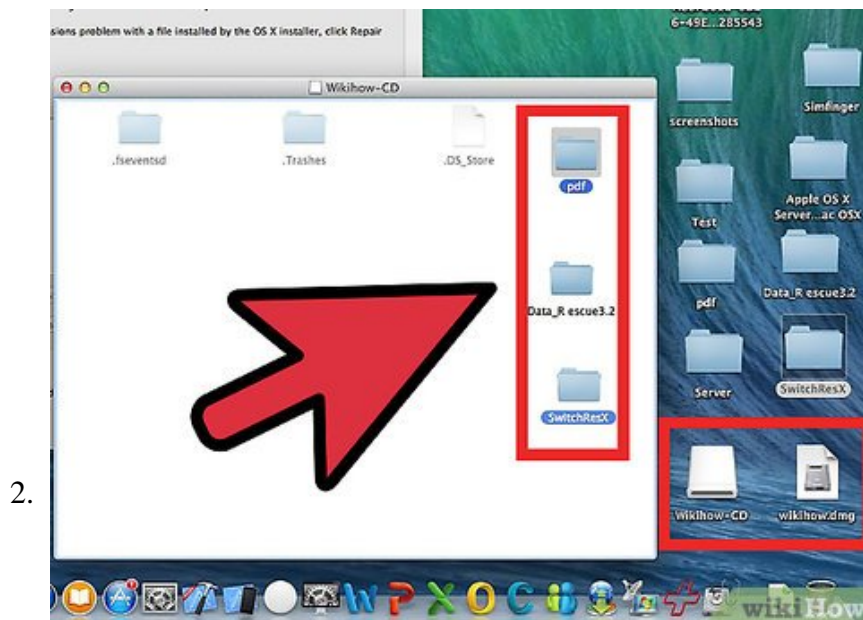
sions problem with a file installed by the OS X installer, click Repair

6-49E...285543

Wikihow-CD

.fseventsd

.Trashes

.DS_Store

pdf

Data_R escue3.2

SwitchResX

screenshots

Simfinger

Apple OS X Server...ac OSX

Test

pdf

Data_R escue3.2

Server

SwitchResX

Wikihow-CD

wikihow.dmg

2.

wikiHow